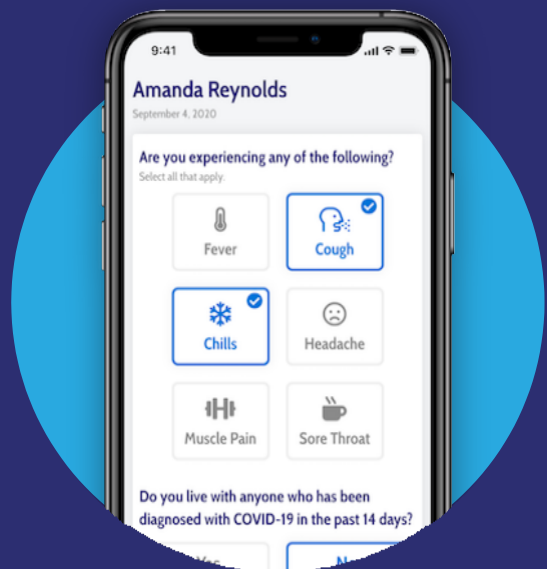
9:41

Amanda Reynolds
September 4, 2020

Are you experiencing any of the following?
Select all that apply.

Fever

Cough

Chills

Headache

Muscle Pain

Sore Throat

Do you live with anyone who has been diagnosed with COVID-19 in the past 14 days?

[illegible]

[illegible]